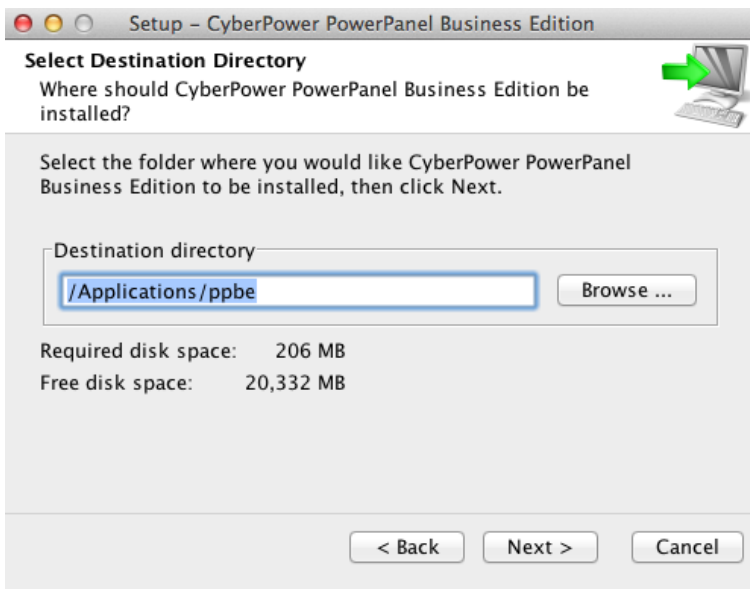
Setup – CyberPower PowerPanel Business Edition

Select Destination Directory
Where should CyberPower PowerPanel Business Edition be installed?

Select the folder where you would like CyberPower PowerPanel Business Edition to be installed, then click Next.

Destination directory
/Applications/ppbe
Browse ...

Required disk space: 206 MB
Free disk space: 20,332 MB

< Back
Next >
Cancel